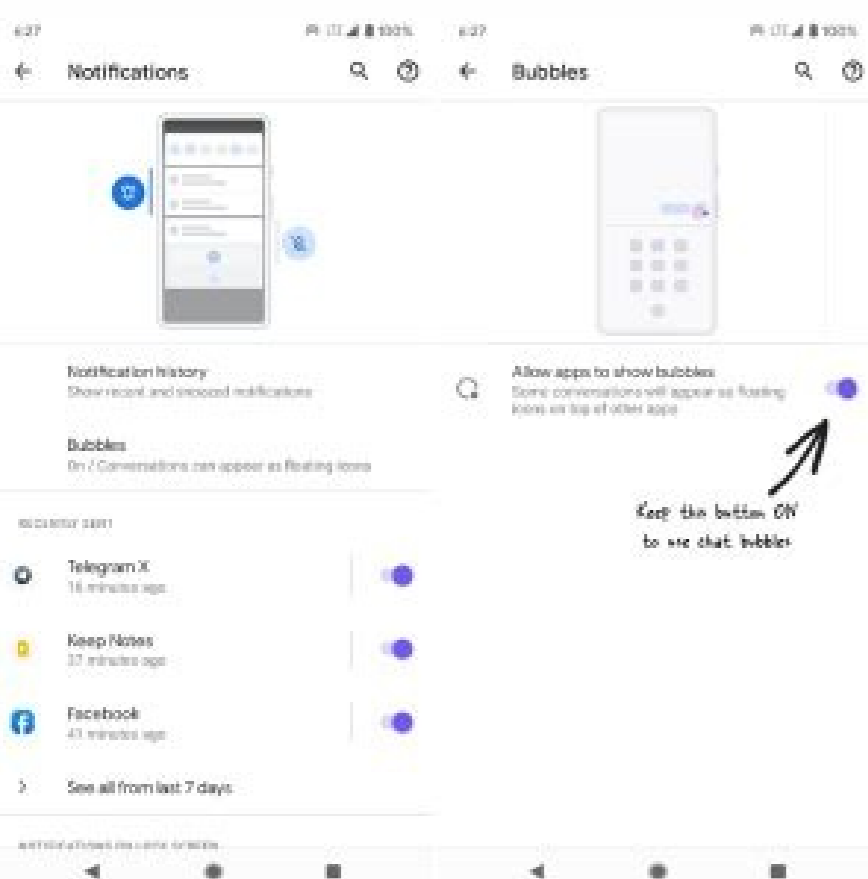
6:27

LTE 100%

Notifications

Notification history
Show recent and snoozed notifications

Bubbles
On / Conversations can appear as floating icons

RECENTLY SENT

Telegram X
16 minutes ago

Keep Notes
37 minutes ago

Facebook
41 minutes ago

See all from last 7 days

NOTIFICATIONS ON LOCK SCREEN

6:27

LTE 100%

Bubbles

Allow apps to show bubbles
Some conversations will appear as floating icons on top of other apps

Keep this button ON to use chat bubbles